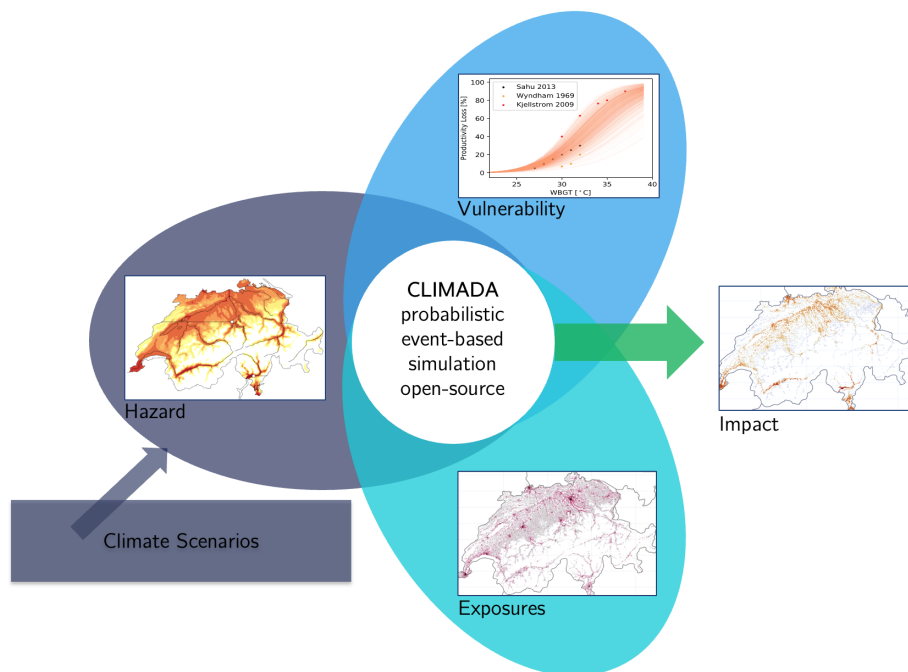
Sahu 2013
Wyndham 1969
Kjellstrom 2009
Productivity Loss [%]
100
80
60
40
20
0
25
30
35
40
WBGT [°C]
Vulnerability

CLIMADA
probabilistic
event-based
simulation
open-source

Hazard

Impact

Climate Scenarios

Exposures